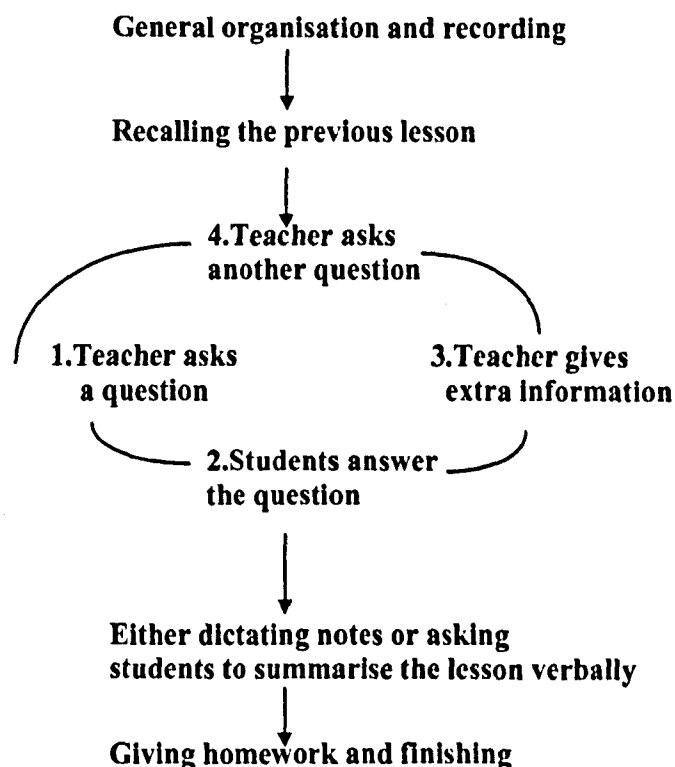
General organisation and recording

Recalling the previous lesson

4.Teacher asks another question

1.Teacher asks a question

3.Teacher gives extra information

2.Students answer the question

Either dictating notes or asking students to summarise the lesson verbally

Giving homework and finishing